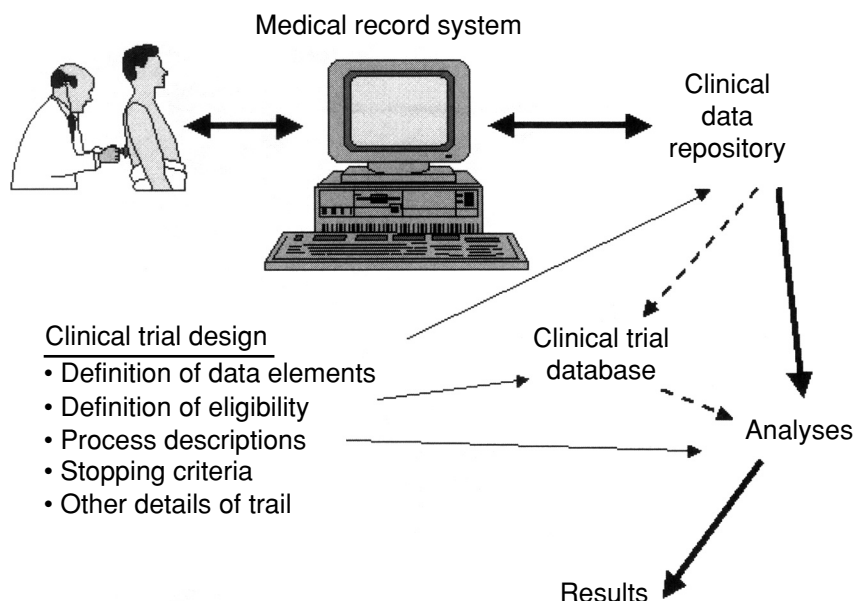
Medical record system

Clinical data repository

Clinical trial design
• Definition of data elements
• Definition of eligibility
• Process descriptions
• Stopping criteria
• Other details of trail

Clinical trial database

Analyses

Results